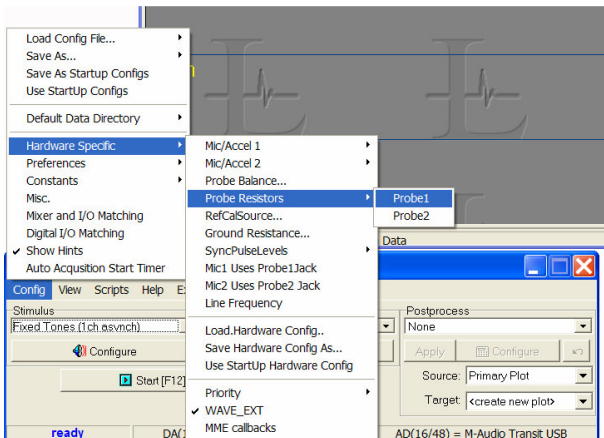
Load Config File...
Save As...
Save As Startup Configs
Use StartUp Configs
Default Data Directory
Hardware Specific
Preferences
Constants
Misc.
Mixer and I/O Matching
Digital I/O Matching
Show Hints
Auto Acqusition Start Timer

Mic/Accel 1
Mic/Accel 2
Probe Balance...
Probe Resistors
RefCalSource...
Ground Resistance...
SyncPulseLevels
Mic1 Uses Probe1Jack
Mic2 Uses Probe2 Jack
Line Frequency
Load.Hardware Config..
Save Hardware Config As...
Use StartUp Hardware Config
Priority
WAVE_EXT
MME callbacks

Probe1
Probe2

Data

Config View Scripts Help E

Stimulus
Fixed Tones (1ch asynch)
Configure
Start [F12]

Postprocess
None
Apply
Configure
Source: Primary Plot
Target: <create new plot>

ready
DA(1
AD(16/48) = M-Audio Transit USB